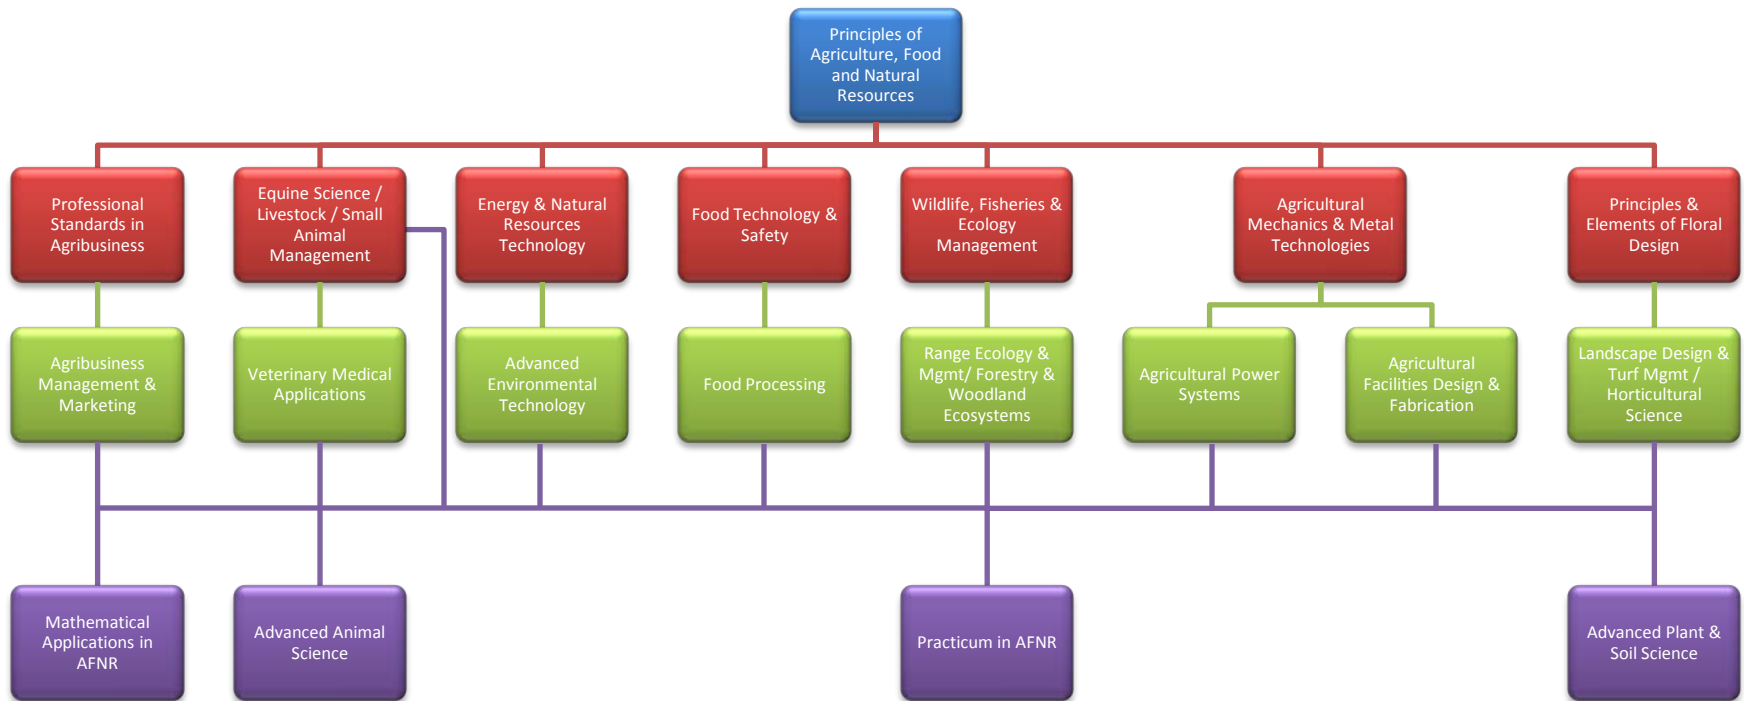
Principles of Agriculture, Food and Natural Resources

Professional Standards in Agribusiness

Equine Science / Livestock / Small Animal Management

Energy & Natural Resources Technology

Food Technology & Safety

Wildlife, Fisheries & Ecology Management

Agricultural Mechanics & Metal Technologies

Principles & Elements of Floral Design

Agribusiness Management & Marketing

Veterinary Medical Applications

Advanced Environmental Technology

Food Processing

Range Ecology & Mgmt/ Forestry & Woodland Ecosystems

Agricultural Power Systems

Agricultural Facilities Design & Fabrication

Landscape Design & Turf Mgmt / Horticultural Science

Mathematical Applications in AFNR

Advanced Animal Science

Practicum in AFNR

Advanced Plant & Soil Science